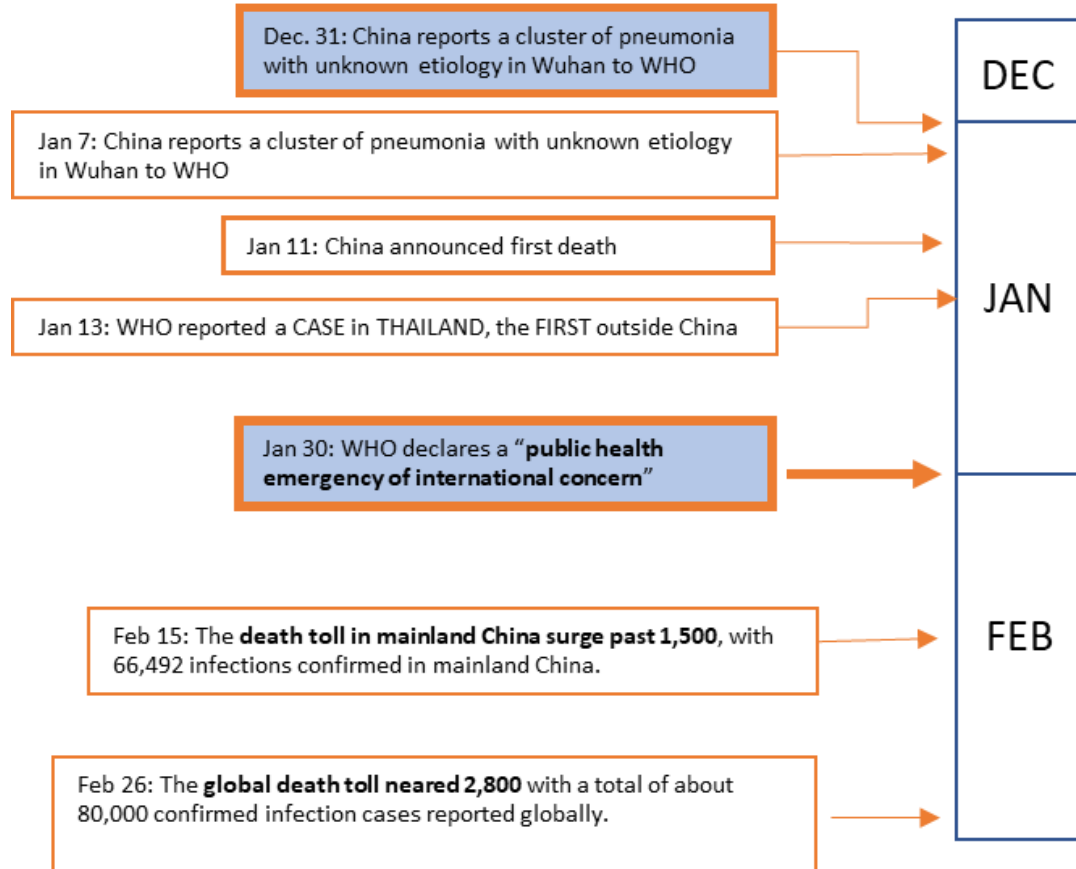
Dec. 31: China reports a cluster of pneumonia with unknown etiology in Wuhan to WHO

DEC

Jan 7: China reports a cluster of pneumonia with unknown etiology in Wuhan to WHO

Jan 11: China announced first death

JAN

Jan 13: WHO reported a CASE in THAILAND, the FIRST outside China

Jan 30: WHO declares a "**public health emergency of international concern**"

Feb 15: The **death toll in mainland China surge past 1,500**, with 66,492 infections confirmed in mainland China.

FEB

Feb 26: The **global death toll neared 2,800** with a total of about 80,000 confirmed infection cases reported globally.